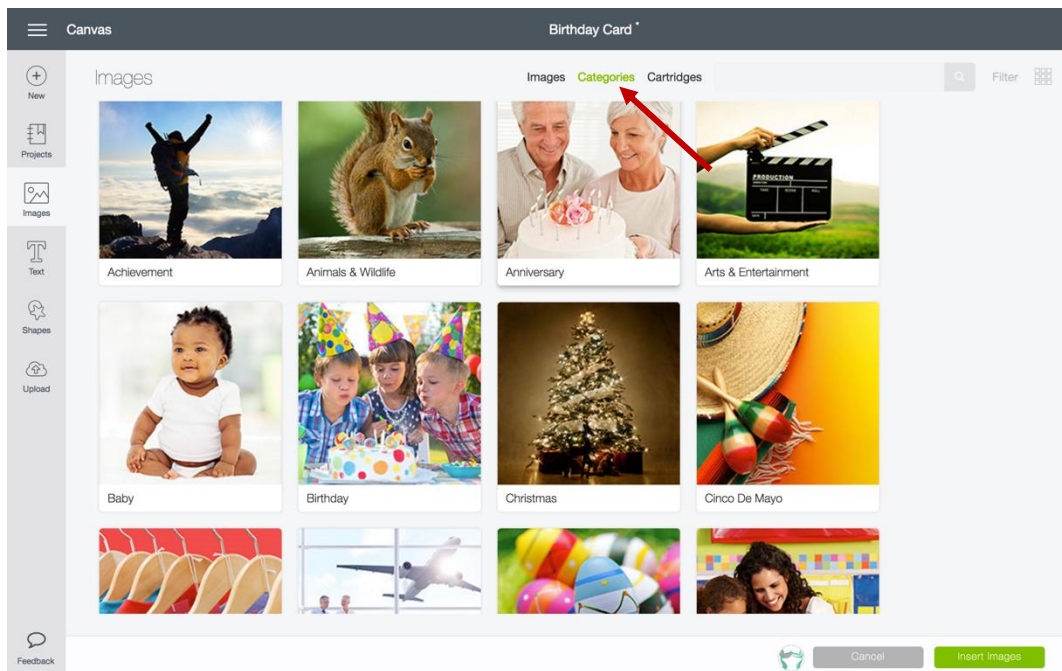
Canvas

Birthday Card*

New

Projects

Images

Text

Shapes

Upload

Feedback

Images

Images Categories Cartridges

Filter

Achievement

Animals & Wildlife

Anniversary

Arts & Entertainment

PRODUCTION

Baby

Birthday

Christmas

Cinco De Mayo

Cancel

Insert Images